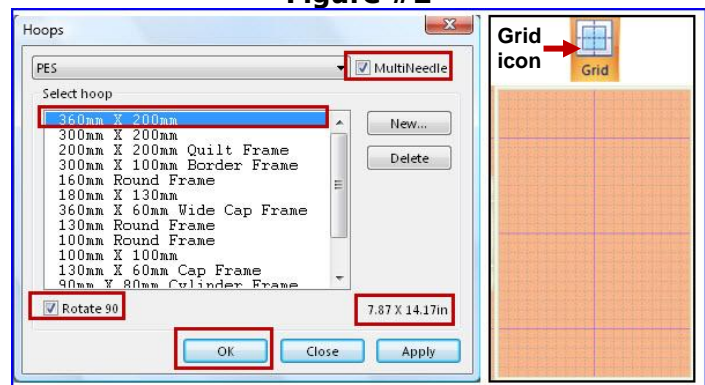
Figure # 2

Hoops

PES

MultiNeedle

Select hoop

360mm X 200mm
300mm X 200mm
200mm X 200mm Quilt Frame
300mm X 100mm Border Frame
160mm Round Frame
180mm X 130mm
360mm X 60mm Wide Cap Frame
130mm Round Frame
100mm Round Frame
100mm X 100mm
130mm X 60mm Cap Frame
90mm X 80mm Cylinder Frame

New...

Delete

Rotate 90

7.87 X 14.17in

OK

Close

Apply

Grid icon

Grid